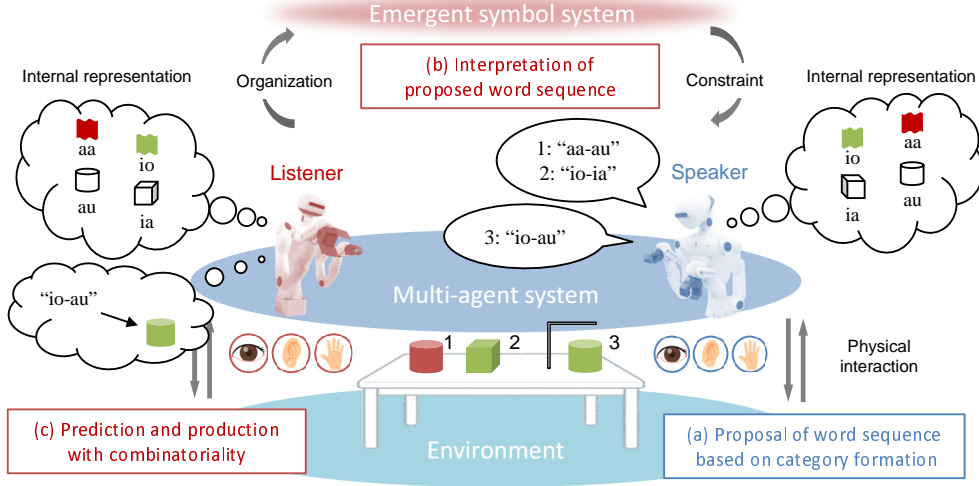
Emergent symbol system

Organization

(b) Interpretation of proposed word sequence

Constraint

Internal representation

aa

io

au

ia

Listener

1: “aa-au”
2: “io-ia”

Speaker

Internal representation

io

aa

ia

au

3: “io-au”

“io-au”

Multi-agent system

1

2

3

Physical interaction

(c) Prediction and production with combinatoriality

Environment

(a) Proposal of word sequence based on category formation